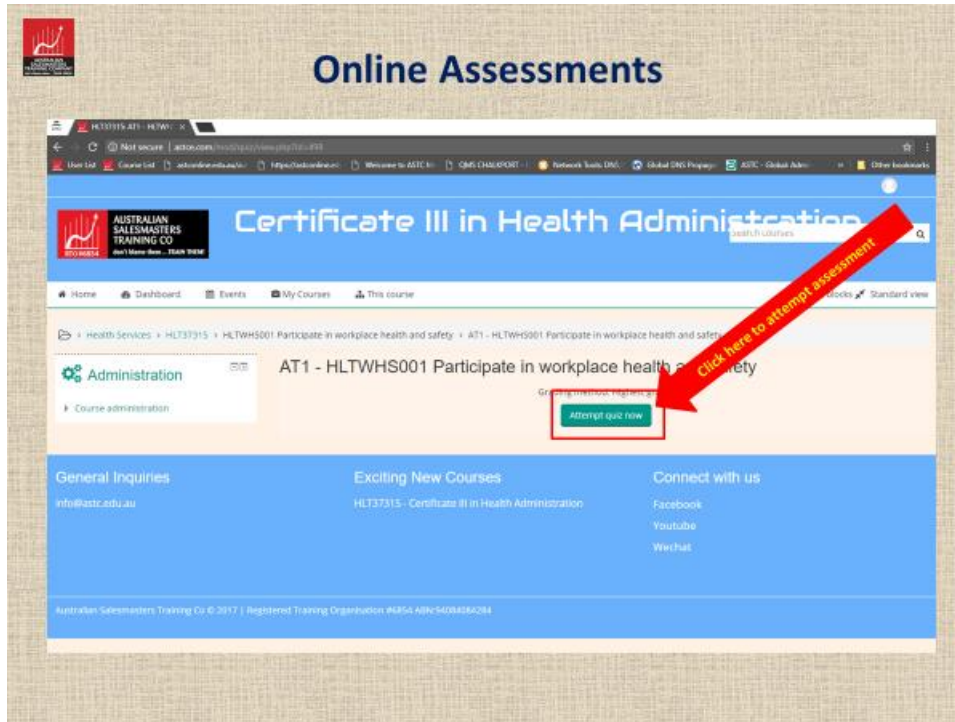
Online Assessments

HLT37315 AT1 - HLTWH ×

Not secure | astc.com/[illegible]

User List | Course List | astconline.edu.au/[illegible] | https://astconline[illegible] | Welcome to ASTC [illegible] | QMS CHAUXPORT | Network Tools DNS | Global DNS Propaga | ASTC - Global Admi | Other bookmarks

AUSTRALIAN SALESMASTERS TRAINING CO don't blame them... TRAIN THEM

Certificate III in Health Administration

Search courses

Home | Dashboard | Events | My Courses | This course | blocks | Standard view

› Health Services › HLT37315 › HLTWHS001 Participate in workplace health and safety › AT1 - HLTWHS001 Participate in workplace health and safety

Administration

Course administration

AT1 - HLTWHS001 Participate in workplace health and safety

Grading method: Highest g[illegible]

Attempt quiz now

Click here to attempt assessment

General Inquiries

info@astc.edu.au

Exciting New Courses

HLT37315 - Certificate III in Health Administration

Connect with us

Facebook

Youtube

Wechat

Australian Salesmasters Training Co © 2017 | Registered Training Organisation #6854 ABN 94084084284